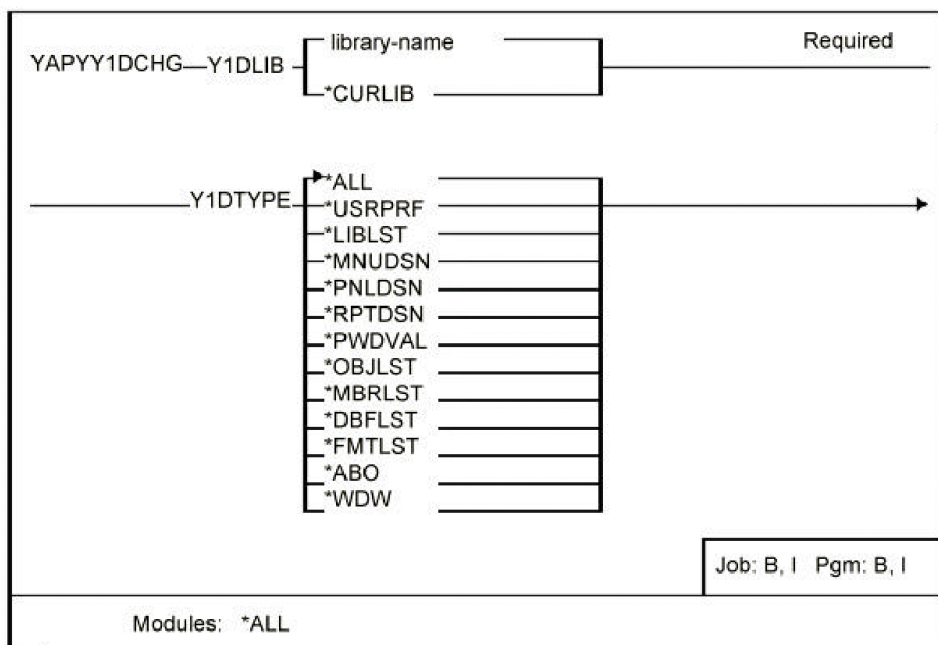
YAPYY1DCHG—Y1DLIB

library-name

*CURLIB

Required

Y1DTYPE

*ALL

*USRPRF

*LIBLST

*MNUDSN

*PNLDSN

*RPTDSN

*PWDVAL

*OBJLST

*MBRLST

*DBFLST

*FMTLST

*ABO

*WDW

Job: B, I Pgm: B, I

Modules: *ALL